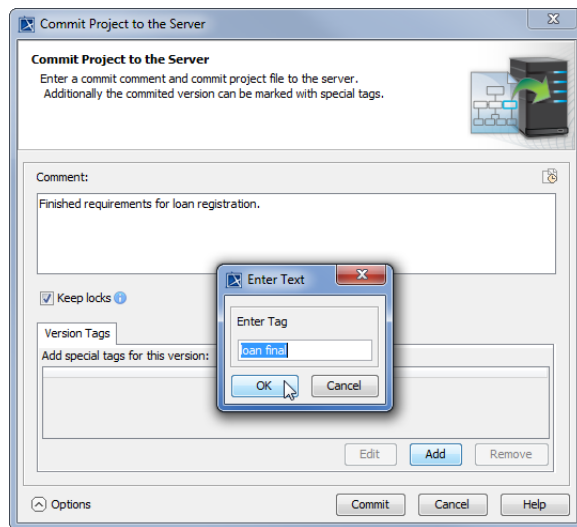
Commit Project to the Server

Commit Project to the Server

Enter a commit comment and commit project file to the server.
Additionally the commited version can be marked with special tags.

Comment:

Finished requirements for loan registration.

Keep locks

Version Tags

Add special tags for this version:

Enter Text

Enter Tag

loan final

OK

Cancel

Edit

Add

Remove

Options

Commit

Cancel

Help